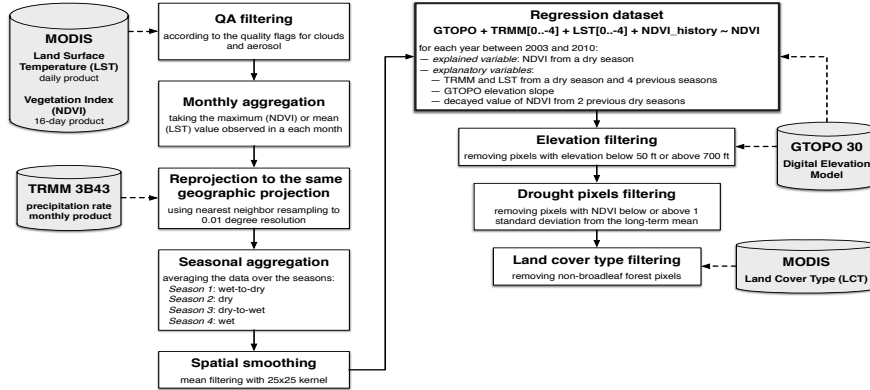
MODIS
Land Surface Temperature (LST)
daily product

Vegetation Index (NDVI)
16-day product

QA filtering
according to the quality flags for clouds and aerosol

Monthly aggregation
taking the maximum (NDVI) or mean (LST) value observed in a each month

TRMM 3B43
precipitation rate
monthly product

Reprojection to the same geographic projection
using nearest neighbor resampling to 0.01 degree resolution

Seasonal aggregation
averaging the data over the seasons:
Season 1: wet-to-dry
Season 2: dry
Season 3: dry-to-wet
Season 4: wet

Spatial smoothing
mean filtering with 25x25 kernel

Regression dataset
GTOPO + TRMM[0..-4] + LST[0..-4] + NDVI_history ~ NDVI
for each year between 2003 and 2010:
— explained variable: NDVI from a dry season
— explanatory variables:
— TRMM and LST from a dry season and 4 previous seasons
— GTOPO elevation slope
— decayed value of NDVI from 2 previous dry seasons

Elevation filtering
removing pixels with elevation below 50 ft or above 700 ft

GTOPO 30
Digital Elevation Model

Drought pixels filtering
removing pixels with NDVI below or above 1 standard deviation from the long-term mean

Land cover type filtering
removing non-broadleaf forest pixels

MODIS
Land Cover Type (LCT)